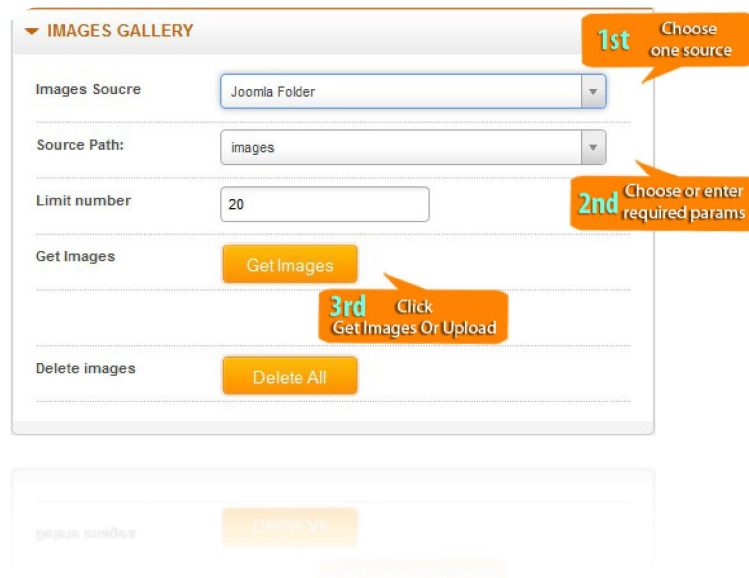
IMAGES GALLERY

1st Choose one source

Images Soucre
Joomla Folder

Source Path:
images

2nd Choose or enter required params

Limit number
20

Get Images
Get Images

3rd Click Get Images Or Upload

Delete images
Delete All